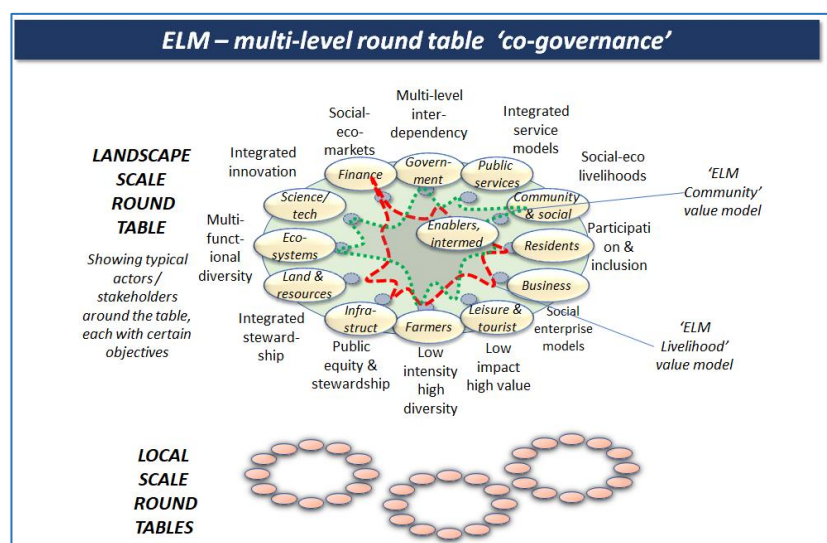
ELM – multi-level round table 'co-governance'

LANDSCAPE SCALE ROUND TABLE

Showing typical actors / stakeholders around the table, each with certain objectives

Social-eco-markets

Multi-level inter-dependency

Integrated service models

Integrated innovation

Social-eco livelihoods

'ELM Community' value model

Finance

Govern-ment

Public services

Science/ tech

Community & social

Multi-funct-ional diversity

Eco-systems

Enablers, intermed

Residents

Participation & inclusion

Land & resources

Business

Infra-struct

Farmers

Leisure & tourist

Social enterprise models

'ELM Livelihood' value model

Integrated steward-ship

Public equity & stewardship

Low intensity high diversity

Low impact high value

LOCAL SCALE ROUND TABLES